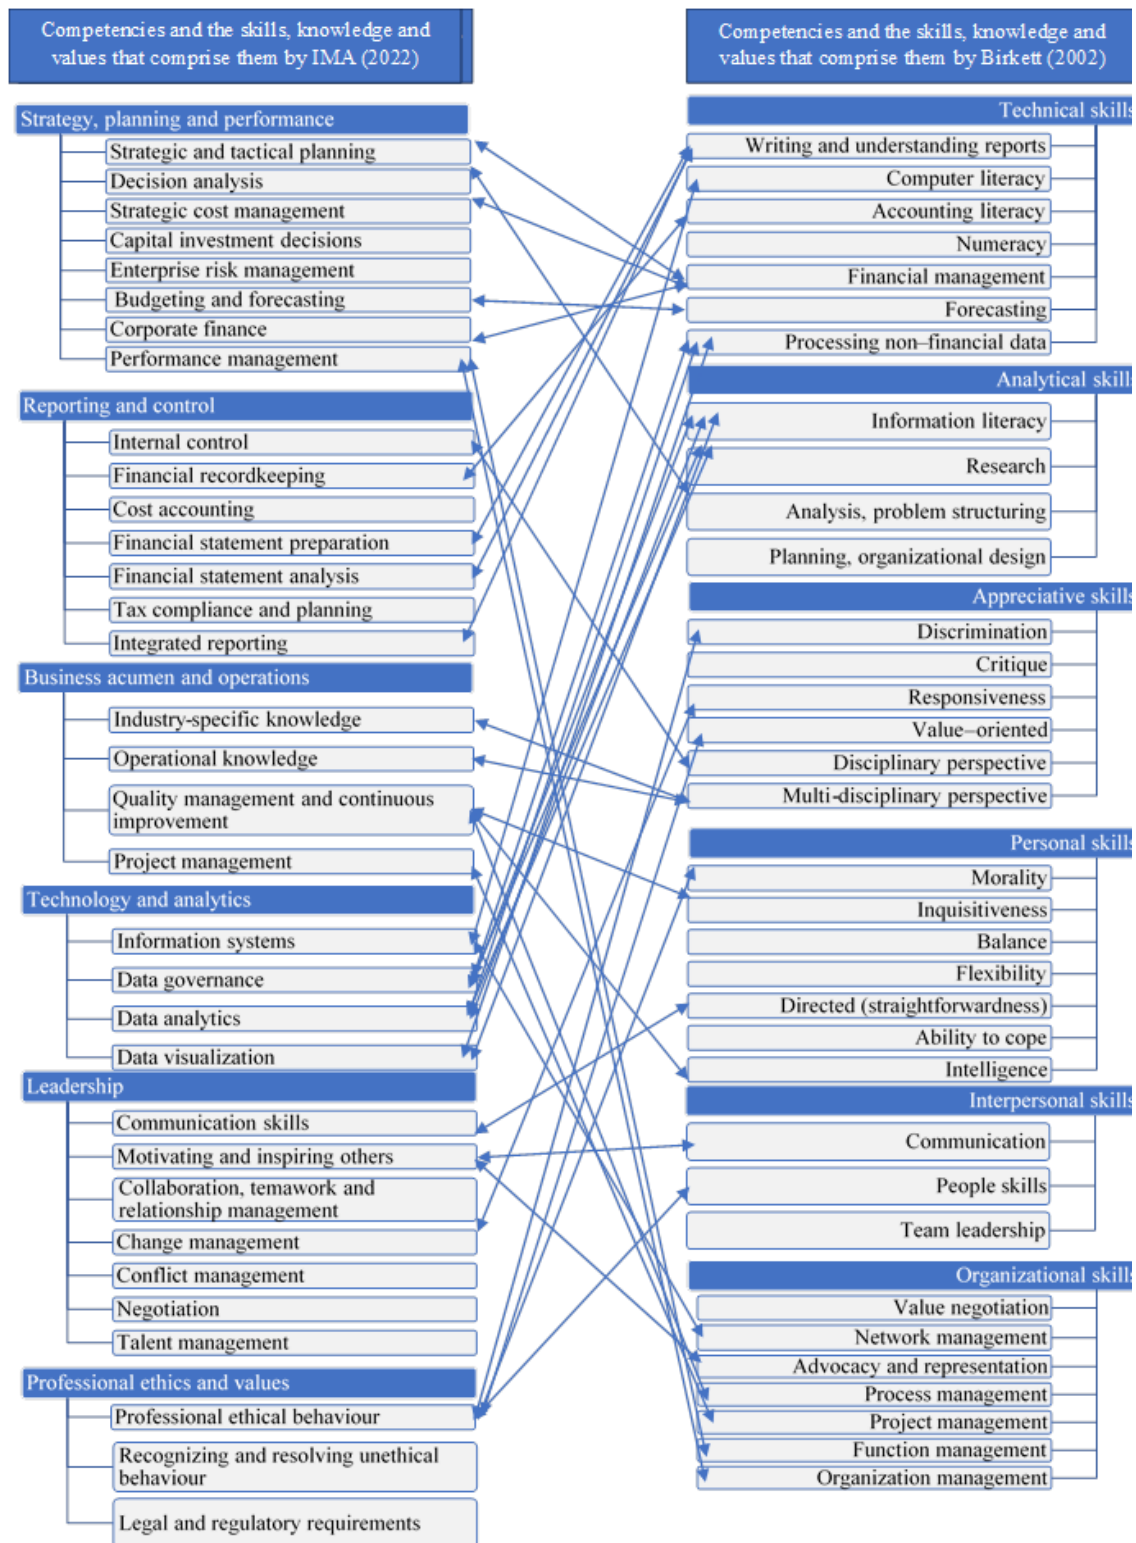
Competencies and the skills, knowledge and values that comprise them by IMA (2022)

Strategy, planning and performance
Strategic and tactical planning
Decision analysis
Strategic cost management
Capital investment decisions
Enterprise risk management
Budgeting and forecasting
Corporate finance
Performance management

Reporting and control
Internal control
Financial recordkeeping
Cost accounting
Financial statement preparation
Financial statement analysis
Tax compliance and planning
Integrated reporting

Business acumen and operations
Industry-specific knowledge
Operational knowledge
Quality management and continuous improvement
Project management

Technology and analytics
Information systems
Data governance
Data analytics
Data visualization

Leadership
Communication skills
Motivating and inspiring others
Collaboration, temawork and relationship management
Change management
Conflict management
Negotiation
Talent management

Professional ethics and values
Professional ethical behaviour
Recognizing and resolving unethical behaviour
Legal and regulatory requirements

Competencies and the skills, knowledge and values that comprise them by Birkett (2002)

Technical skills
Writing and understanding reports
Computer literacy
Accounting literacy
Numeracy
Financial management
Forecasting
Processing non–financial data

Analytical skills
Information literacy
Research
Analysis, problem structuring
Planning, organizational design

Appreciative skills
Discrimination
Critique
Responsiveness
Value–oriented
Disciplinary perspective
Multi-disciplinary perspective

Personal skills
Morality
Inquisitiveness
Balance
Flexibility
Directed (straightforwardness)
Ability to cope
Intelligence

Interpersonal skills
Communication
People skills
Team leadership

Organizational skills
Value negotiation
Network management
Advocacy and representation
Process management
Project management
Function management
Organization management